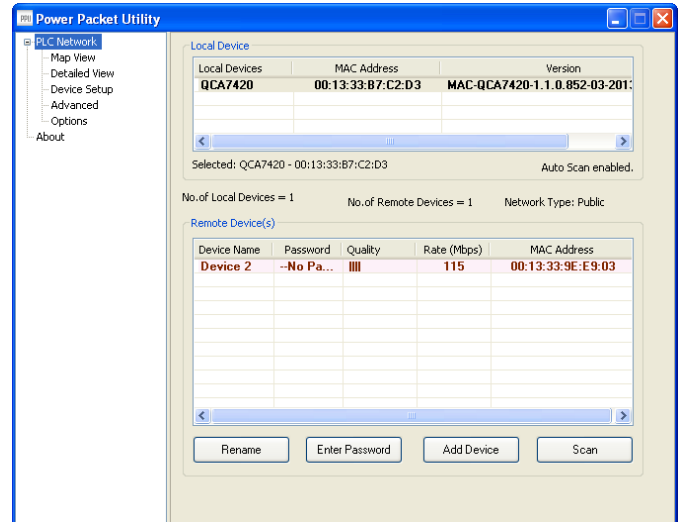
Power Packet Utility

PLC Network
Map View
Detailed View
Device Setup
Advanced
Options
About

Local Device

| Local Devices | MAC Address | Version |
|---|---|---|
| QCA7420 | 00:13:33:B7:C2:D3 | MAC-QCA7420-1.1.0.852-03-201 |

Selected: QCA7420 - 00:13:33:B7:C2:D3

Auto Scan enabled.

No.of Local Devices = 1

No.of Remote Devices = 1

Network Type: Public

Remote Device(s)

| Device Name | Password | Quality | Rate (Mbps) | MAC Address |
|---|---|---|---|---|
| Device 2 | --No Pa... | IIII | 115 | 00:13:33:9E:E9:03 |

Rename

Enter Password

Add Device

Scan